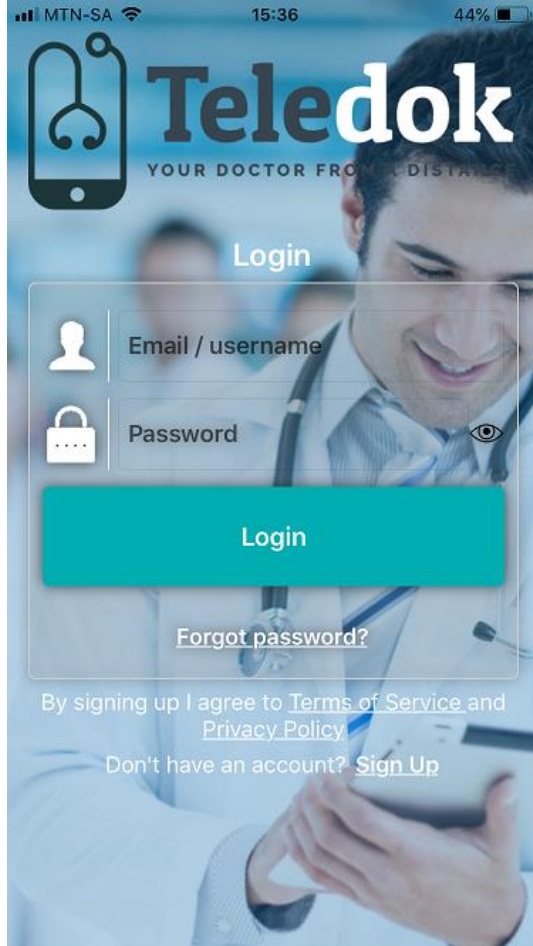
MTN-SA 15:36 44%

Teledok

YOUR DOCTOR FRO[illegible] DISTA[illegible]

Login

Email / username

Password

Login

Forgot password?

By signing up I agree to Terms of Service and Privacy Policy

Don't have an account? Sign Up